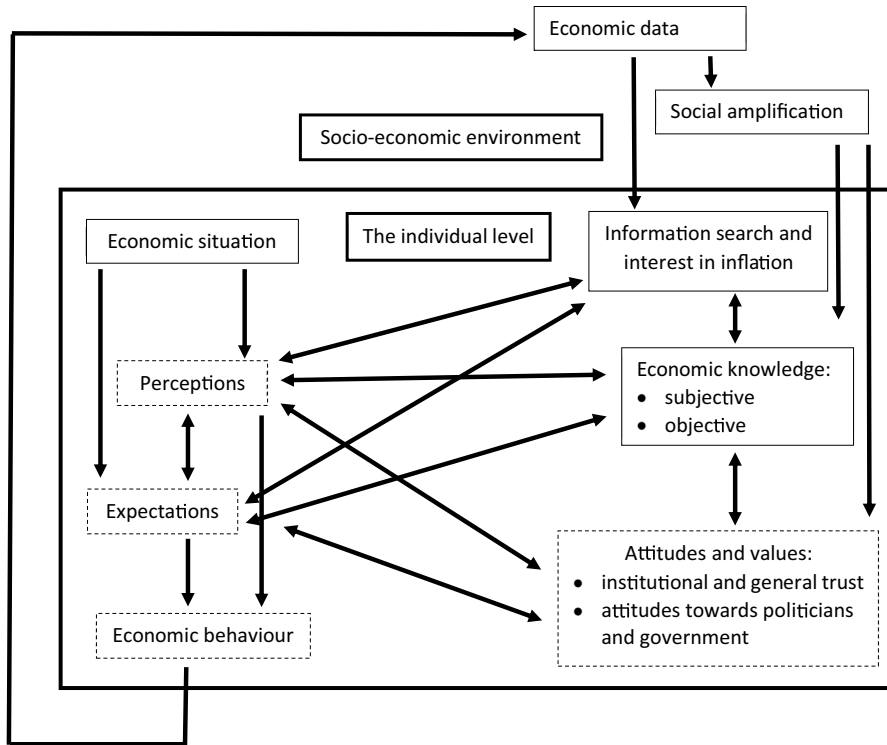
Economic data

Social amplification

Socio-economic environment

The individual level

Economic situation

Information search and interest in inflation

Perceptions

Economic knowledge:
- subjective
- objective

Expectations

Attitudes and values:
- institutional and general trust
- attitudes towards politicians and government

Economic behaviour